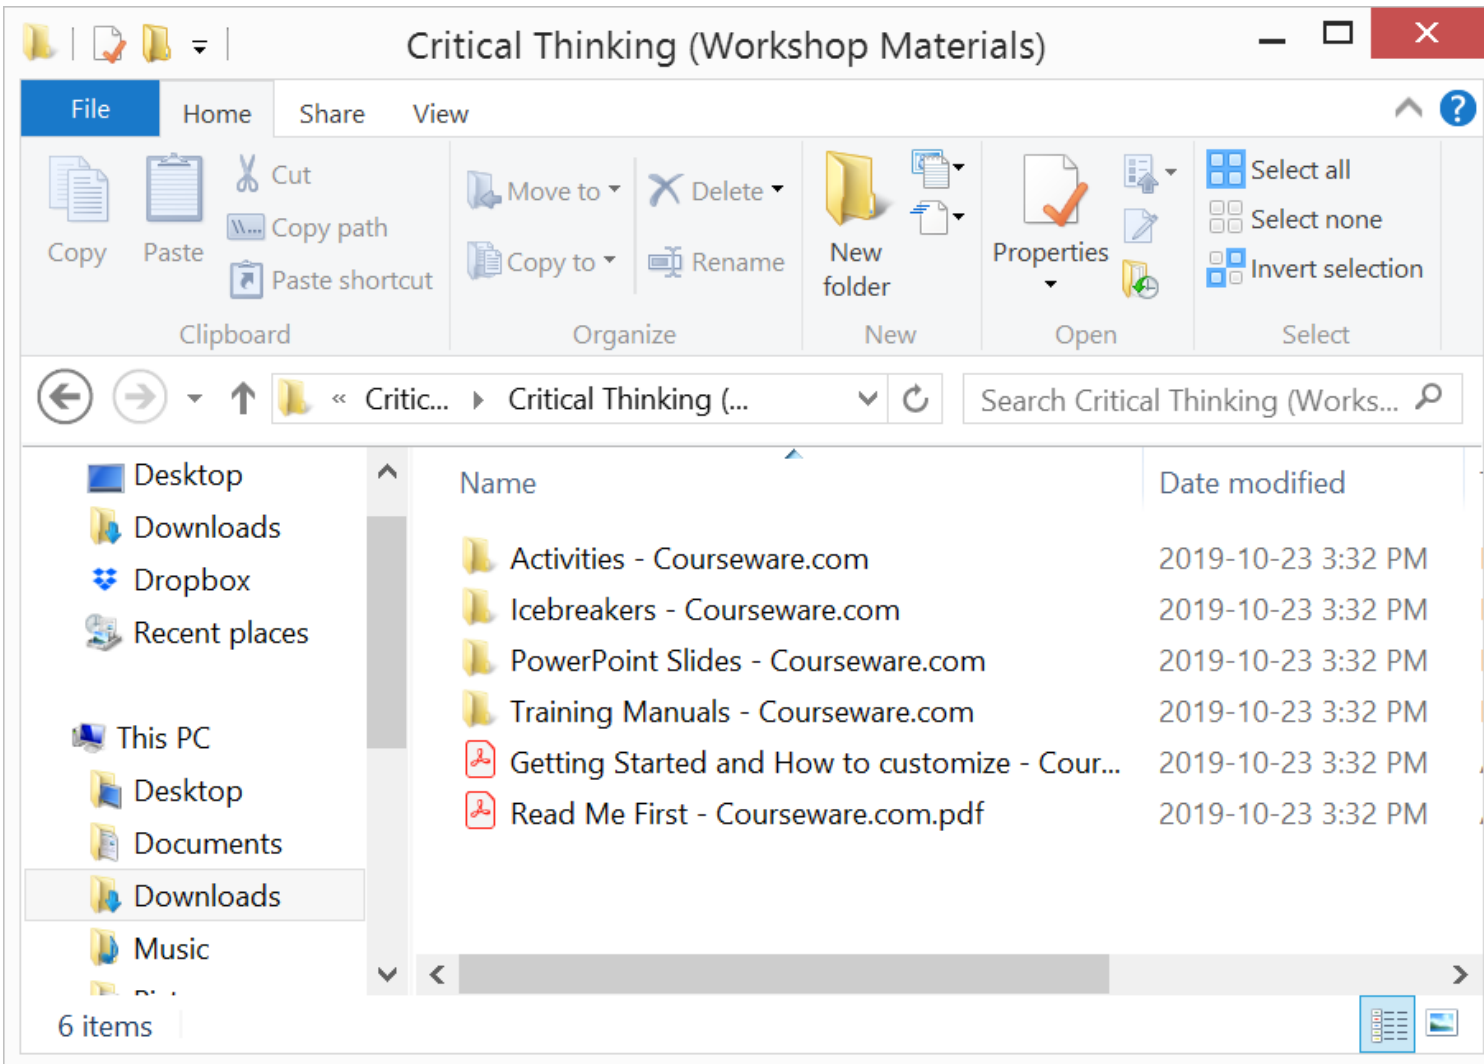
Critical Thinking (Workshop Materials)

File
Home
Share
View

Copy
Paste
Cut
Copy path
Paste shortcut
Clipboard

Move to
Copy to
Delete
Rename
Organize

New folder
New

Properties
Open

Select all
Select none
Invert selection
Select

« Critic... › Critical Thinking (...

Search Critical Thinking (Works...

Desktop
Downloads
Dropbox
Recent places

This PC
Desktop
Documents
Downloads
Music

| Name | Date modified |
|---|---|
| Activities - Courseware.com | 2019-10-23 3:32 PM |
| Icebreakers - Courseware.com | 2019-10-23 3:32 PM |
| PowerPoint Slides - Courseware.com | 2019-10-23 3:32 PM |
| Training Manuals - Courseware.com | 2019-10-23 3:32 PM |
| Getting Started and How to customize - Cour... | 2019-10-23 3:32 PM |
| Read Me First - Courseware.com.pdf | 2019-10-23 3:32 PM |

6 items